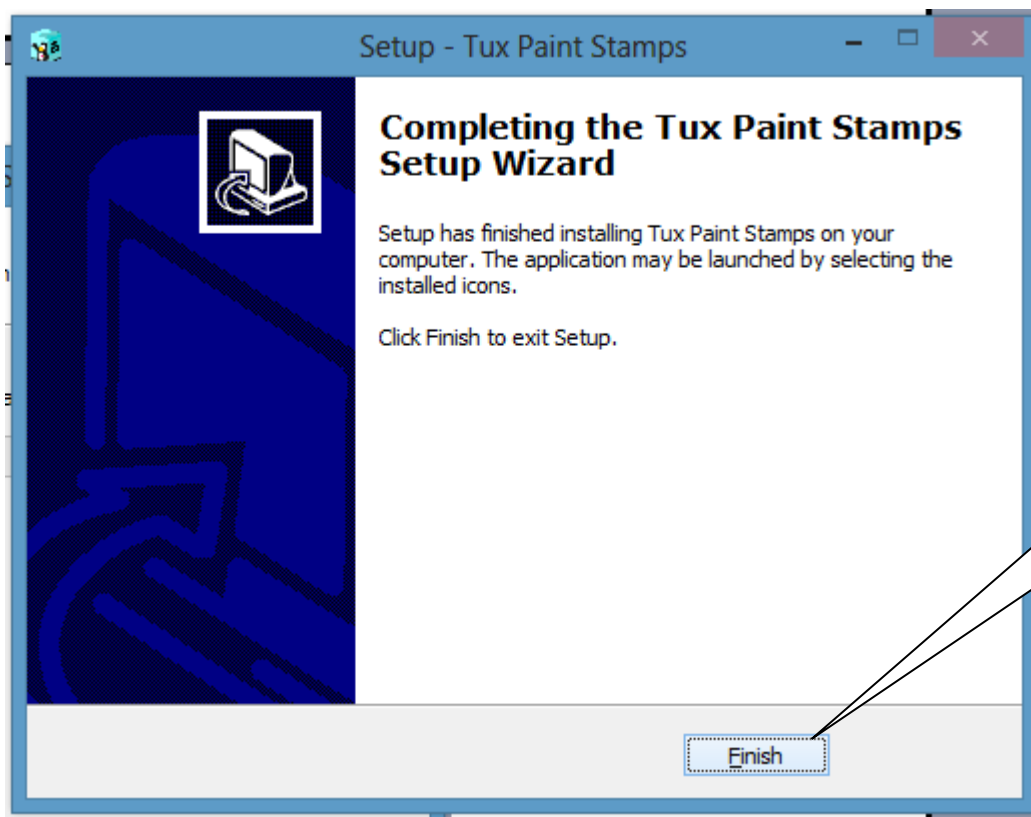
Setup - Tux Paint Stamps

Completing the Tux Paint Stamps Setup Wizard

Setup has finished installing Tux Paint Stamps on your computer. The application may be launched by selecting the installed icons.

Click Finish to exit Setup.

Finish